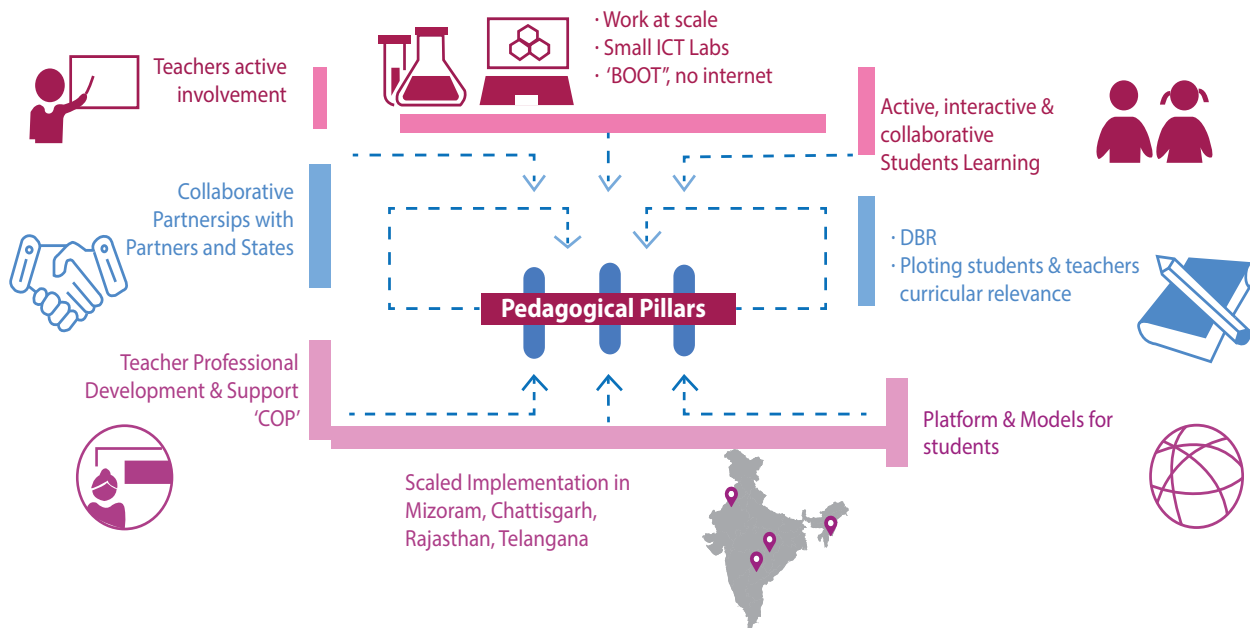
· Work at scale
· Small ICT Labs
· 'BOOT", no internet

Teachers active involvement

Active, interactive & collaborative Students Learning

Collaborative Partnersips with Partners and States

· DBR
· Ploting students & teachers curricular relevance

Pedagogical Pillars

Teacher Professional Development & Support 'COP'

Platform & Models for students

Scaled Implementation in Mizoram, Chattisgarh, Rajasthan, Telangana